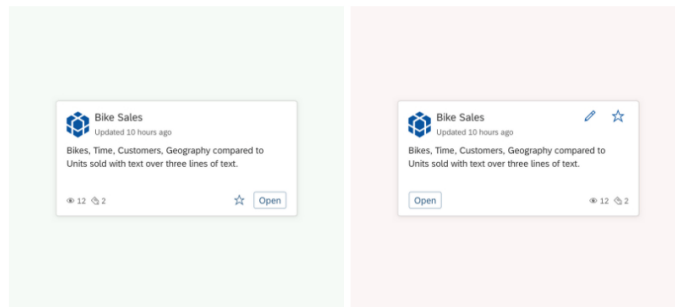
Bike Sales
Updated 10 hours ago

Bikes, Time, Customers, Geography compared to Units sold with text over three lines of text.

12 2 Open

Bike Sales
Updated 10 hours ago

Bikes, Time, Customers, Geography compared to Units sold with text over three lines of text.

Open 12 2